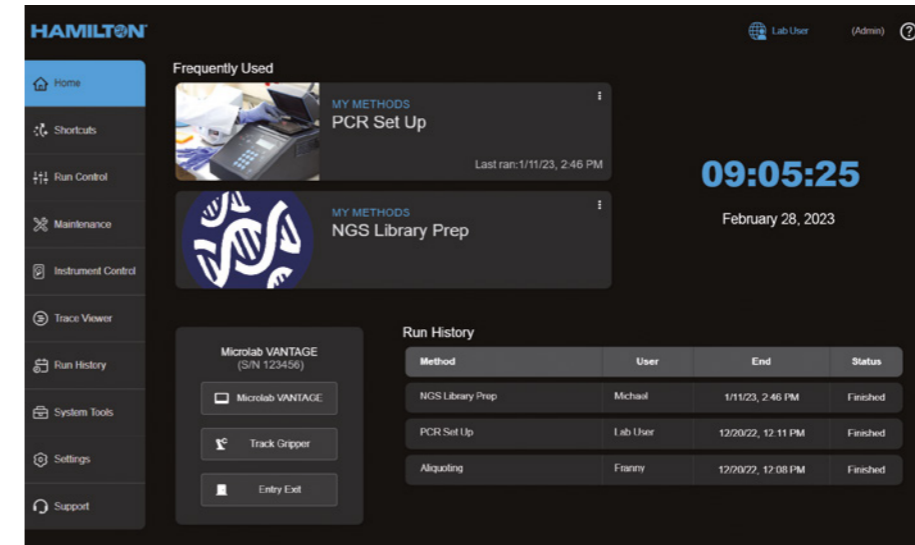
HAMILTON

Lab User (Admin) ?

Home
Shortcuts
Run Control
Maintenance
Instrument Control
Trace Viewer
Run History
System Tools
Settings
Support

Frequently Used

MY METHODS
PCR Set Up
Last ran:1/11/23, 2:46 PM

MY METHODS
NGS Library Prep

09:05:25
February 28, 2023

Microlab VANTAGE
(S/N 123456)

Microlab VANTAGE
Track Gripper
Entry Exit

Run History

| Method | User | End | Status |
|---|---|---|---|
| NGS Library Prep | Michael | 1/11/23, 2:46 PM | Finished |
| PCR Set Up | Lab User | 12/20/22, 12:11 PM | Finished |
| Aliquoting | Franny | 12/20/22, 12:08 PM | Finished |